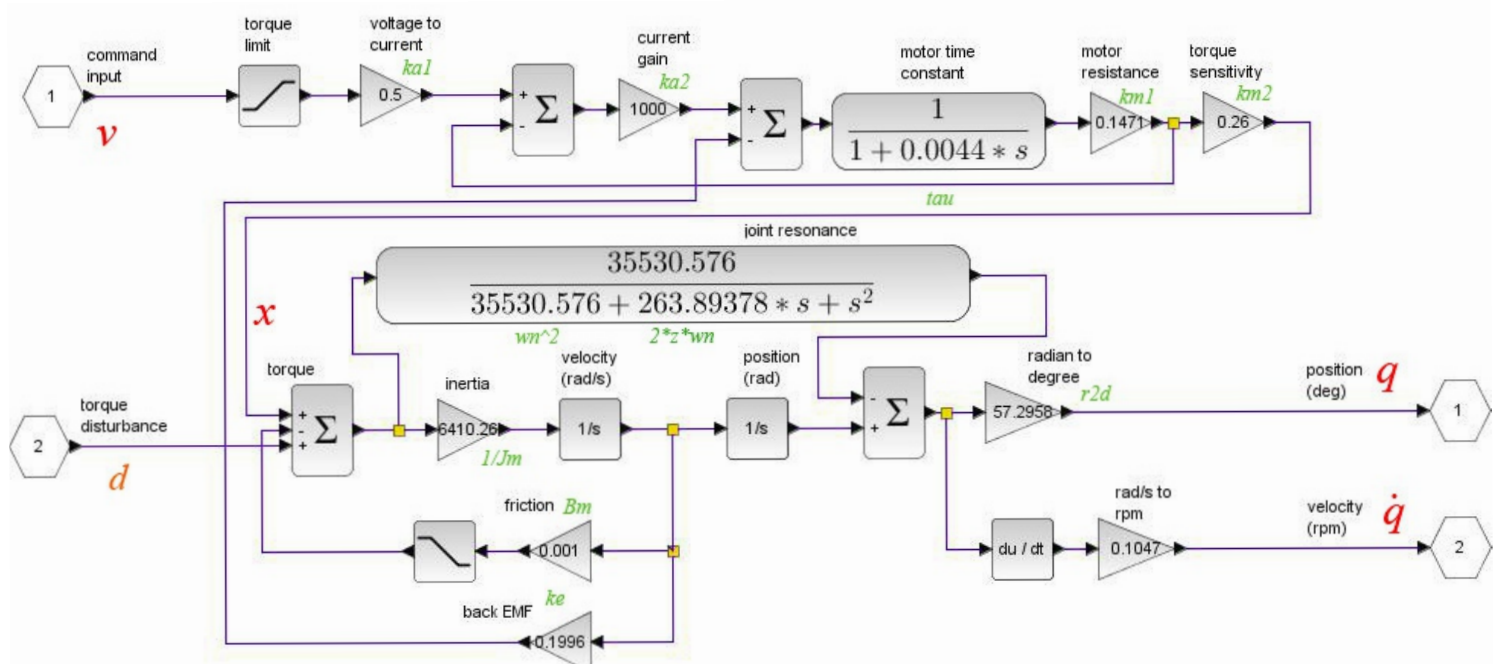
command input
1
$v$
torque limit
voltage to current
0.5
ka1
+
-
$\Sigma$
current gain
1000
ka2
+
-
$\Sigma$
motor time constant
$\frac{1}{1+0.0044*s}$
motor resistance
km1
0.1471
torque sensitivity
km2
0.26
tau
joint resonance
$\frac{35530.576}{35530.576+263.89378*s+s^2}$
wn^2
2*z*wn
$x$
torque
+
-
-
+
$\Sigma$
torque disturbance
2
$d$
inertia
6410.26
1/Jm
velocity (rad/s)
1/s
position (rad)
1/s
-
+
$\Sigma$
radian to degree
57.2958
r2d
position (deg)
$q$
1
friction
Bm
0.001
back EMF
ke
0.1996
du / dt
rad/s to rpm
0.1047
velocity (rpm)
$\dot{q}$
2